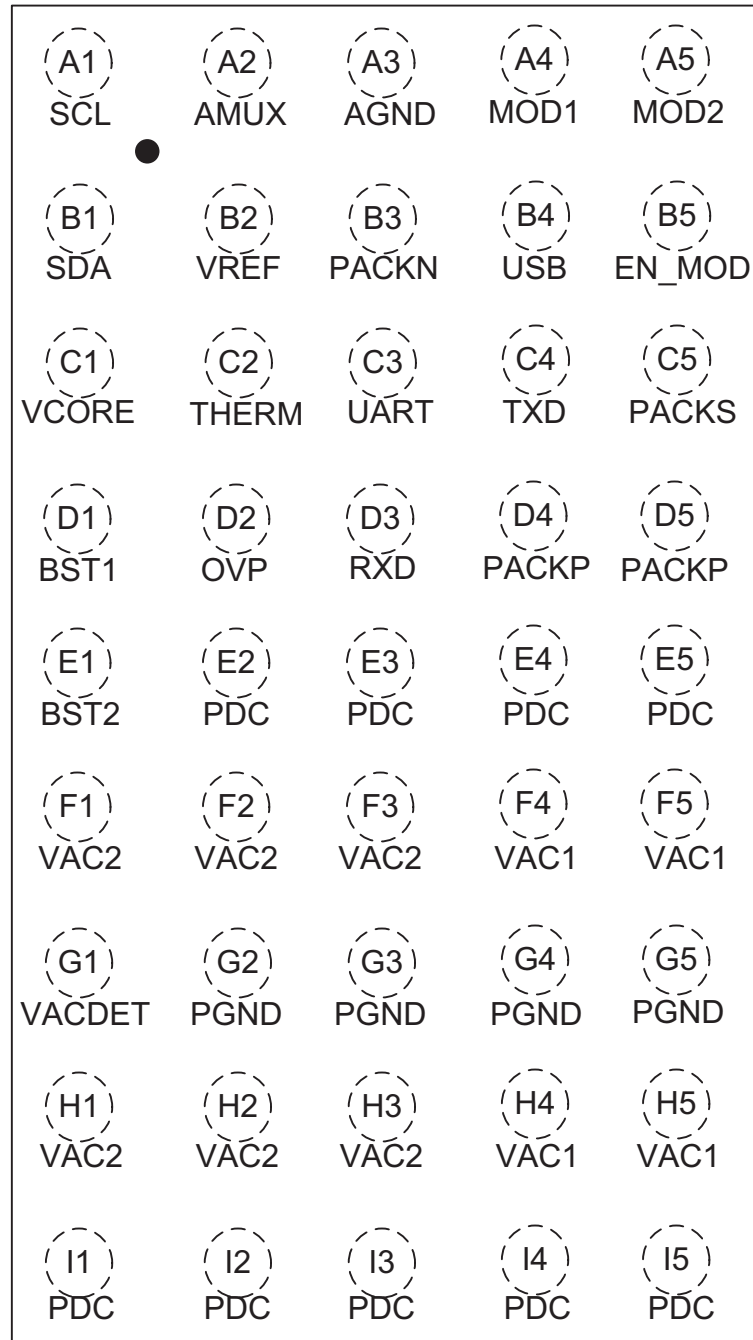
A1 SCL
A2 AMUX
A3 AGND
A4 MOD1
A5 MOD2

B1 SDA
B2 VREF
B3 PACKN
B4 USB
B5 EN_MOD

C1 VCORE
C2 THERM
C3 UART
C4 TXD
C5 PACKS

D1 BST1
D2 OVP
D3 RXD
D4 PACKP
D5 PACKP

E1 BST2
E2 PDC
E3 PDC
E4 PDC
E5 PDC

F1 VAC2
F2 VAC2
F3 VAC2
F4 VAC1
F5 VAC1

G1 VACDET
G2 PGND
G3 PGND
G4 PGND
G5 PGND

H1 VAC2
H2 VAC2
H3 VAC2
H4 VAC1
H5 VAC1

I1 PDC
I2 PDC
I3 PDC
I4 PDC
I5 PDC